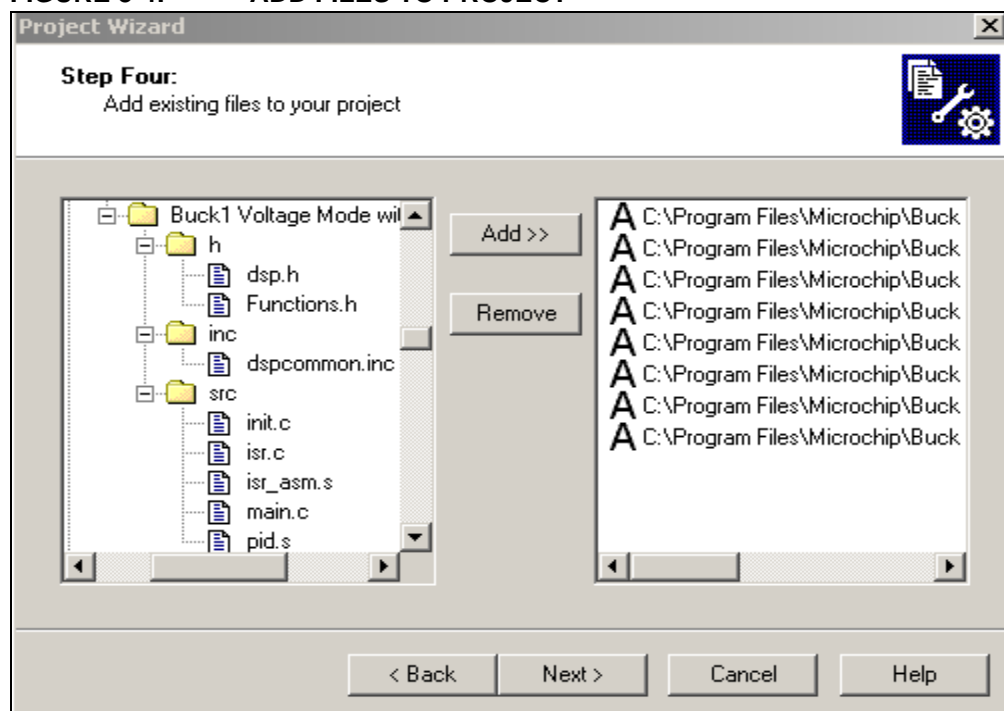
Project Wizard

Step Four:
Add existing files to your project

Buck1 Voltage Mode wi
h
dsp.h
Functions.h
inc
dspcommon.inc
src
init.c
isr.c
isr_asm.s
main.c
pid.s

Add >>

Remove

A C:\Program Files\Microchip\Buck
A C:\Program Files\Microchip\Buck
A C:\Program Files\Microchip\Buck
A C:\Program Files\Microchip\Buck
A C:\Program Files\Microchip\Buck
A C:\Program Files\Microchip\Buck
A C:\Program Files\Microchip\Buck
A C:\Program Files\Microchip\Buck

< Back  Next >  Cancel  Help